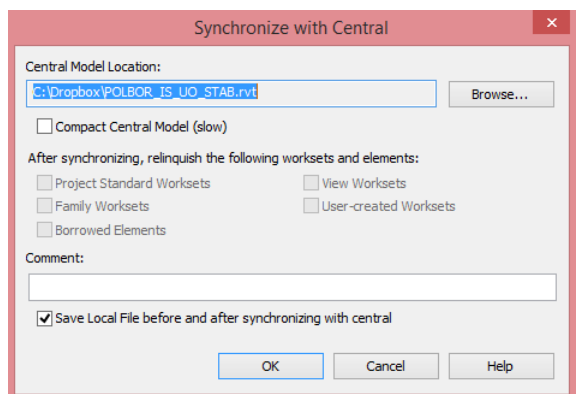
Synchronize with Central

Central Model Location:

C:\Dropbox\POLBOR_IS_UO_STAB.rvt

Browse...

Compact Central Model (slow)

After synchronizing, relinquish the following worksets and elements:

Project Standard Worksets

Family Worksets

Borrowed Elements

View Worksets

User-created Worksets

Comment:

Save Local File before and after synchronizing with central

OK

Cancel

Help